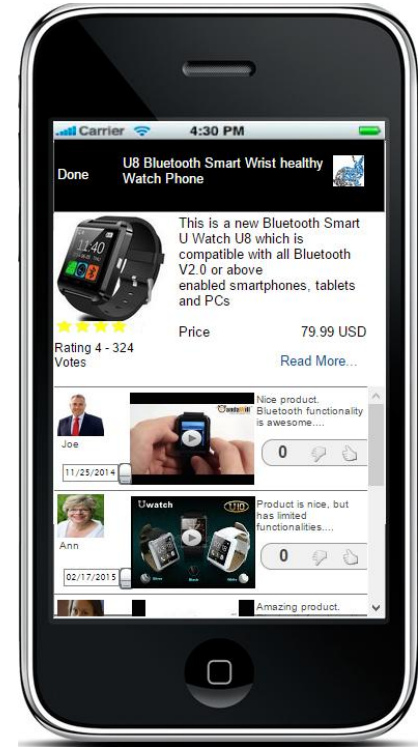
Carrier 4:30 PM

Done U8 Bluetooth Smart Wrist healthy Watch Phone

11:40

This is a new Bluetooth Smart U Watch U8 which is compatible with all Bluetooth V2.0 or above enabled smartphones, tablets and PCs

Rating 4 - 324 Votes

Price 79.99 USD

Read More...

Joe

11/25/2014

Nice product. Bluetooth functionality is awesome....

0

Uwatch

U10

Ann

02/17/2015

Product is nice, but has limited functionalities....

0

Amazing product.